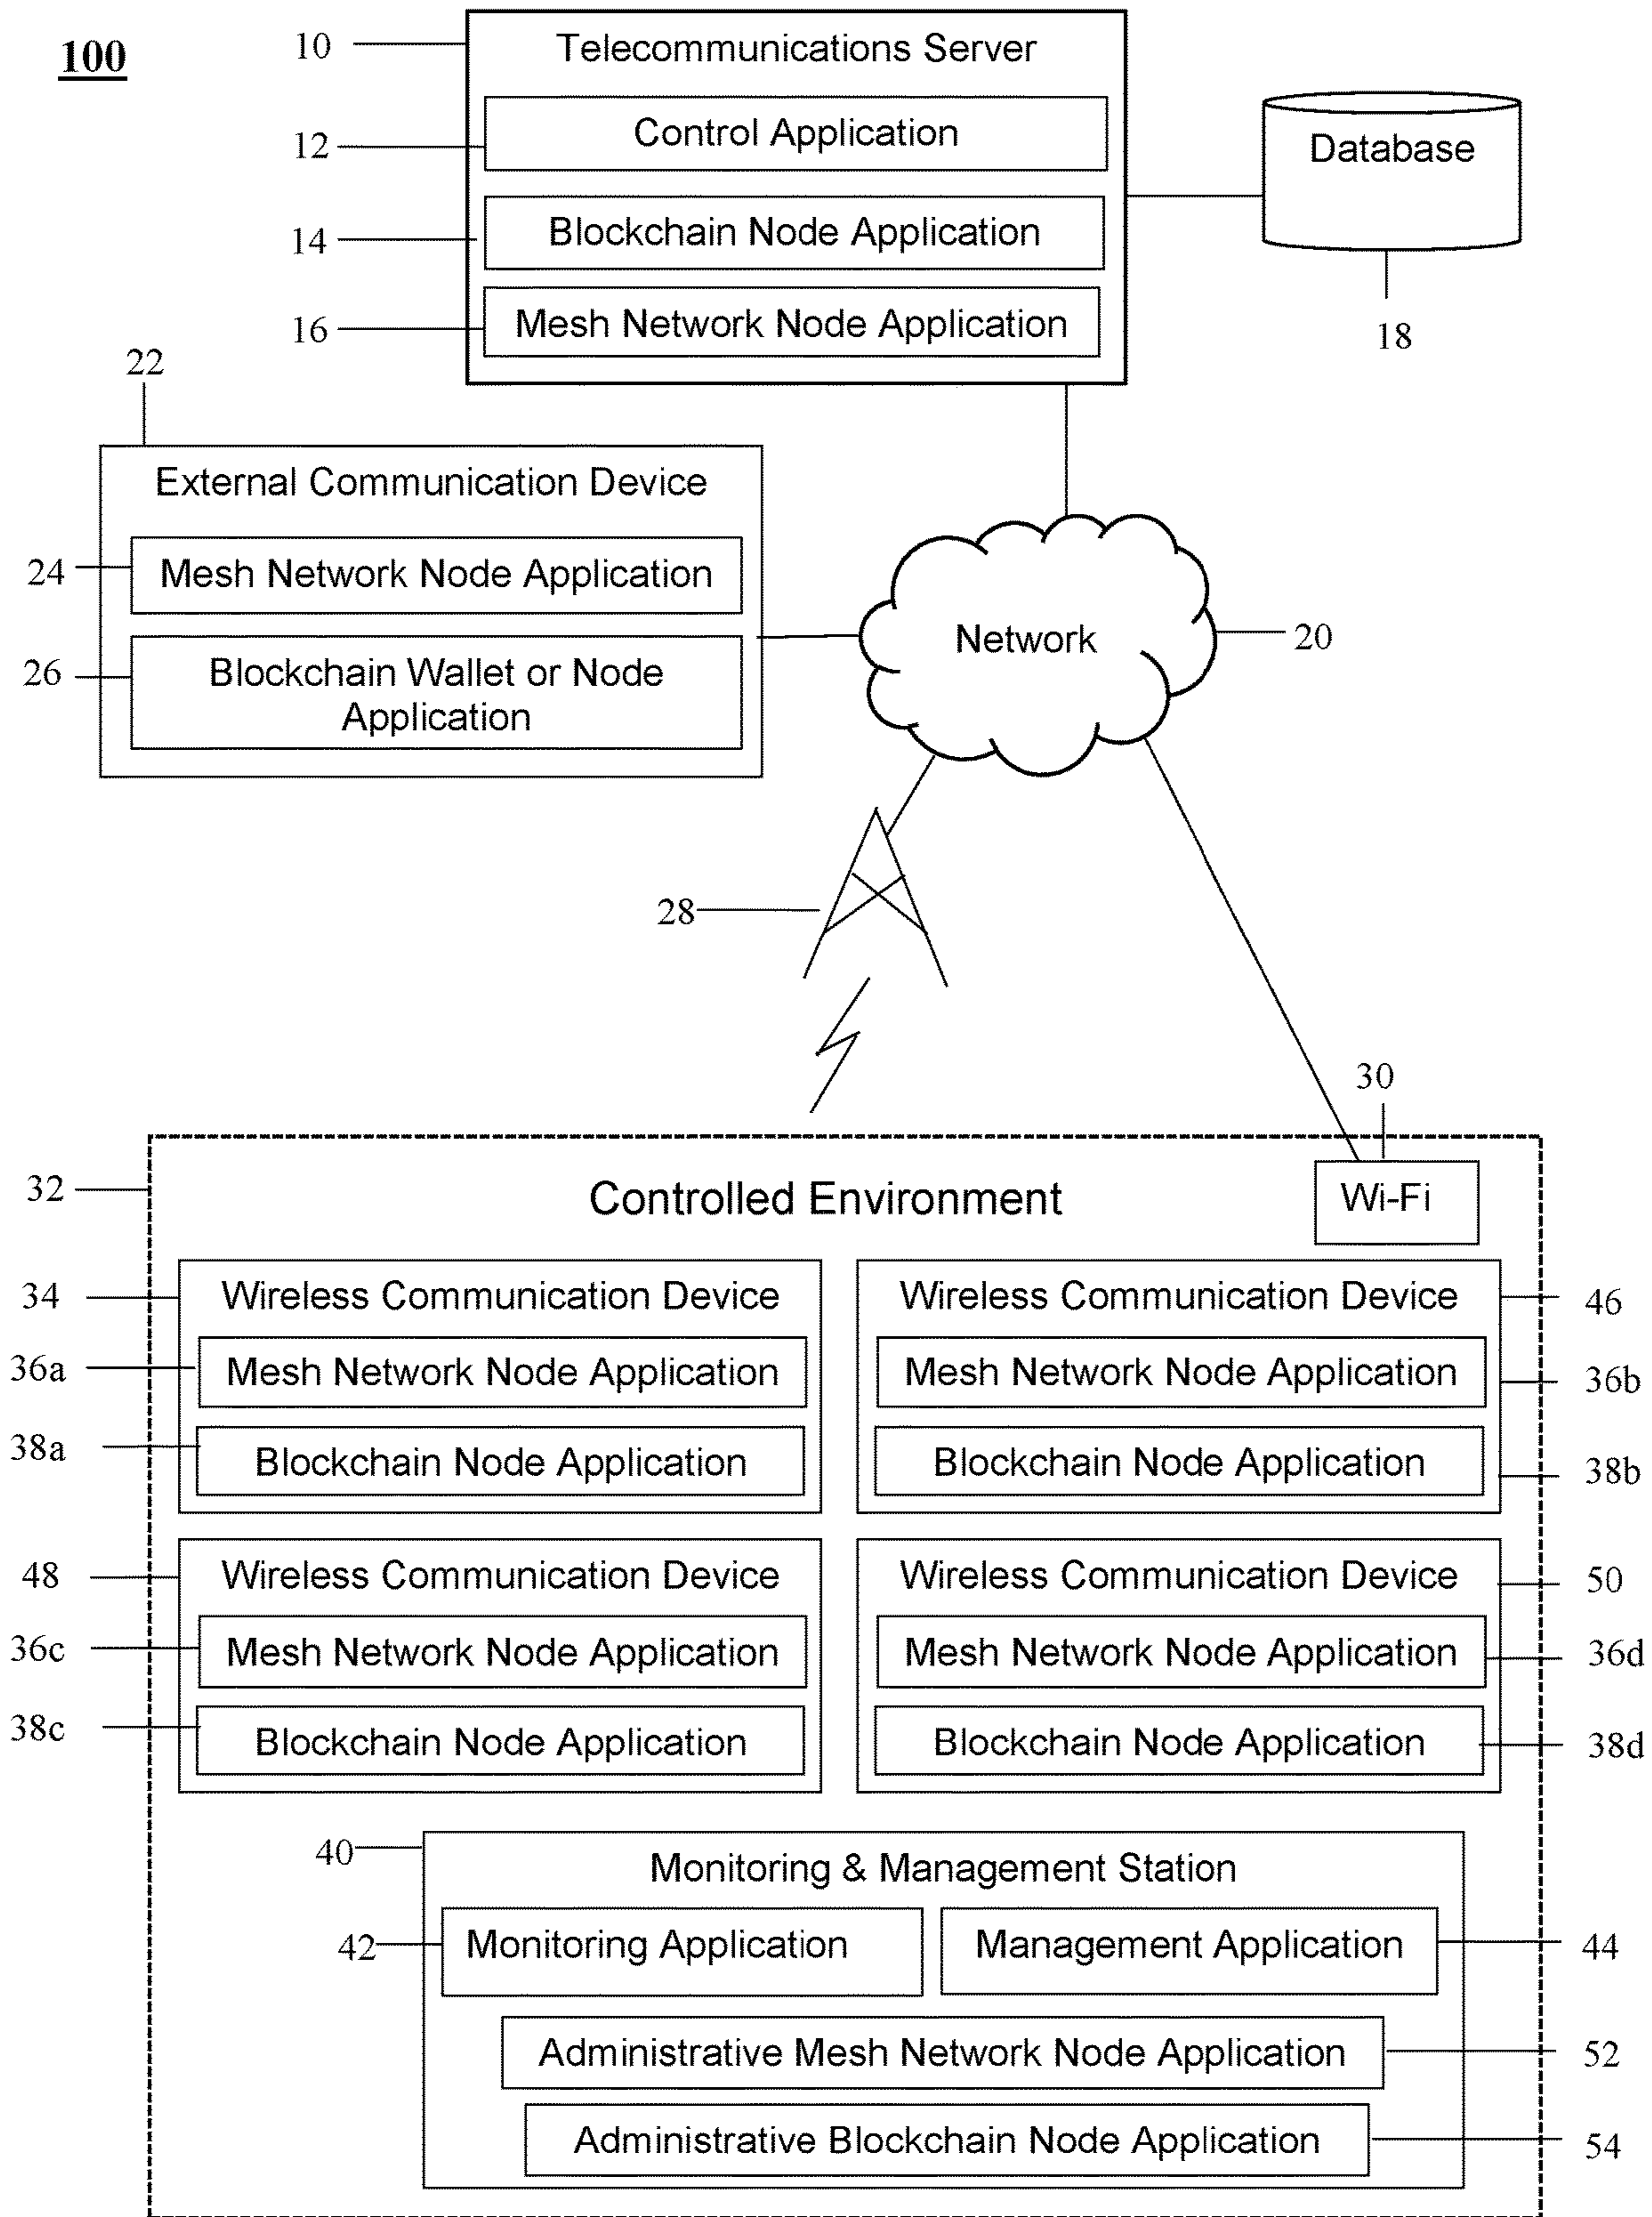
100

10 Telecommunications Server

12 Control Application

14 Blockchain Node Application

16 Mesh Network Node Application

Database

18

22

External Communication Device

24 Mesh Network Node Application

26 Blockchain Wallet or Node Application

Network

20

28

30

32 Controlled Environment

Wi-Fi

34 Wireless Communication Device

36a Mesh Network Node Application

38a Blockchain Node Application

Wireless Communication Device 46

Mesh Network Node Application 36b

Blockchain Node Application 38b

48 Wireless Communication Device

36c Mesh Network Node Application

38c Blockchain Node Application

Wireless Communication Device 50

Mesh Network Node Application 36d

Blockchain Node Application 38d

40 Monitoring & Management Station

42 Monitoring Application

Management Application 44

Administrative Mesh Network Node Application 52

Administrative Blockchain Node Application 54